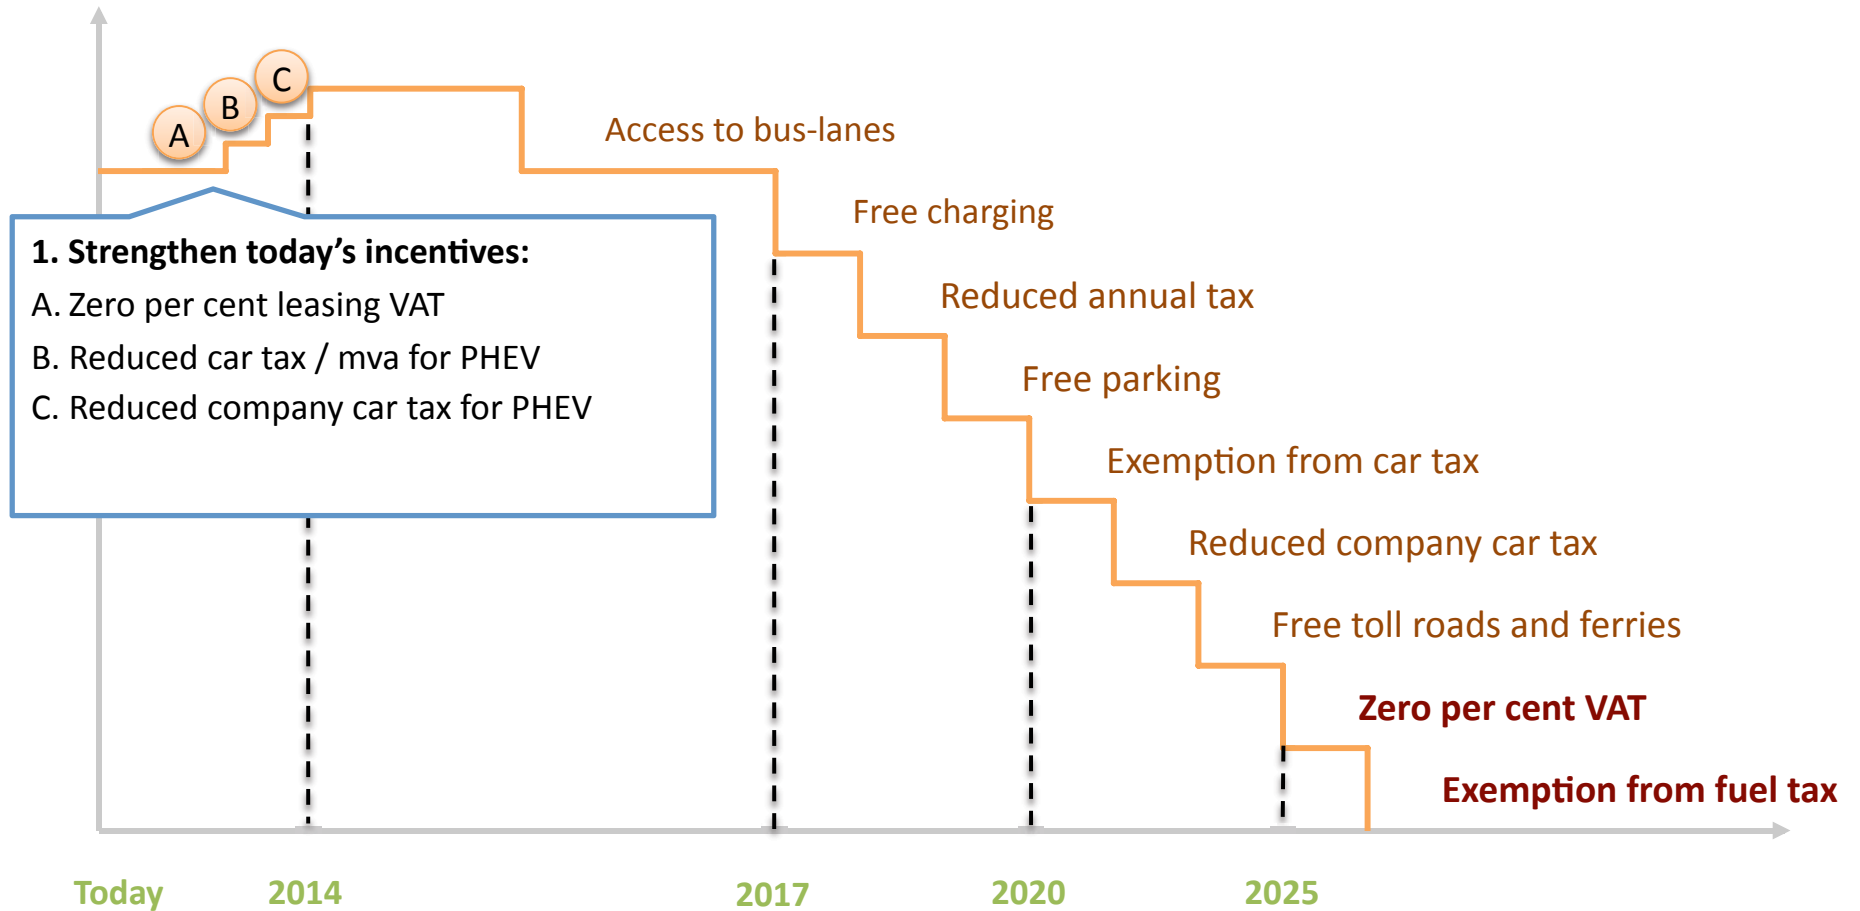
C
B
A

1. Strengthen today's incentives:
A. Zero per cent leasing VAT
B. Reduced car tax / mva for PHEV
C. Reduced company car tax for PHEV

Access to bus-lanes
Free charging
Reduced annual tax
Free parking
Exemption from car tax
Reduced company car tax
Free toll roads and ferries
Zero per cent VAT
Exemption from fuel tax

Today 2014 2017 2020 2025